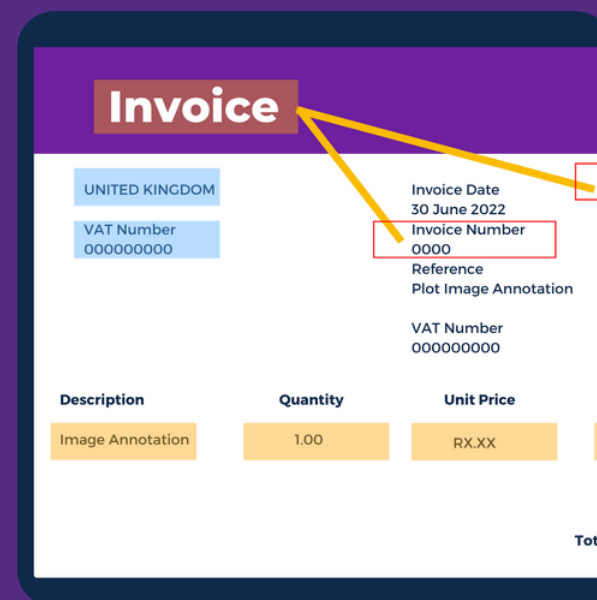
Invoice

UNITED KINGDOM

VAT Number
000000000

Invoice Date
30 June 2022
Invoice Number
0000
Reference
Plot Image Annotation

VAT Number
000000000

| Description | Quantity | Unit Price |
|---|---|---|
| Image Annotation | 1.00 | RX.XX |

Tot